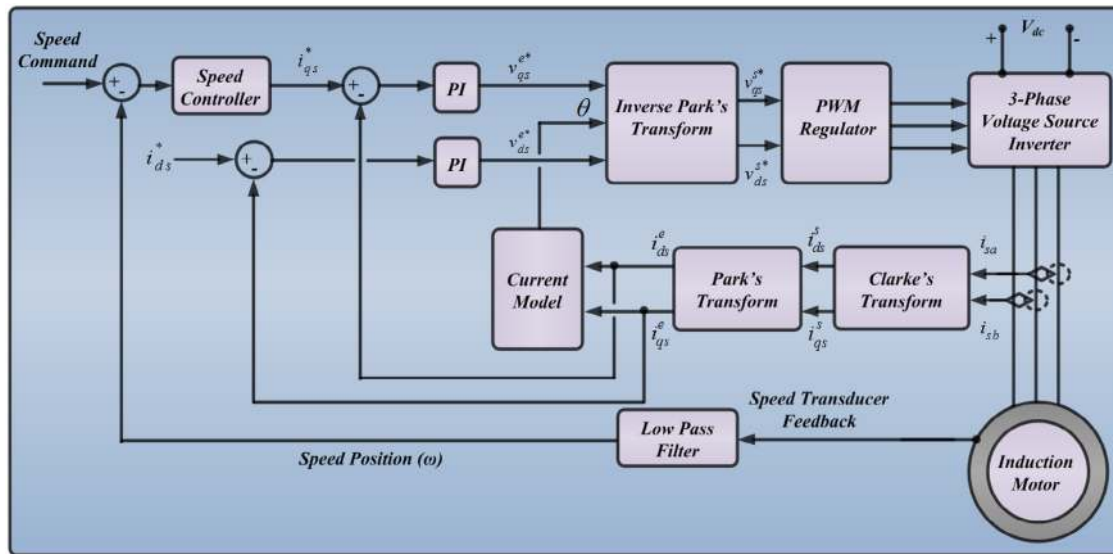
Speed Command

+
-

Speed Controller

$i_{qs}^*$

+
-

PI

$v_{qs}^{e*}$

$\theta$

Inverse Park's Transform

$v_{qs}^{s*}$

$v_{ds}^{s*}$

PWM Regulator

+ $V_{dc}$ -

3-Phase Voltage Source Inverter

$i_{ds}^*$

+
-

PI

$v_{ds}^{e*}$

Current Model

$i_{ds}^e$

$i_{qs}^e$

Park's Transform

$i_{ds}^s$

$i_{qs}^s$

Clarke's Transform

$i_{sa}$

$i_{sb}$

Speed Transducer Feedback

Low Pass Filter

Speed Position (ω)

Induction Motor